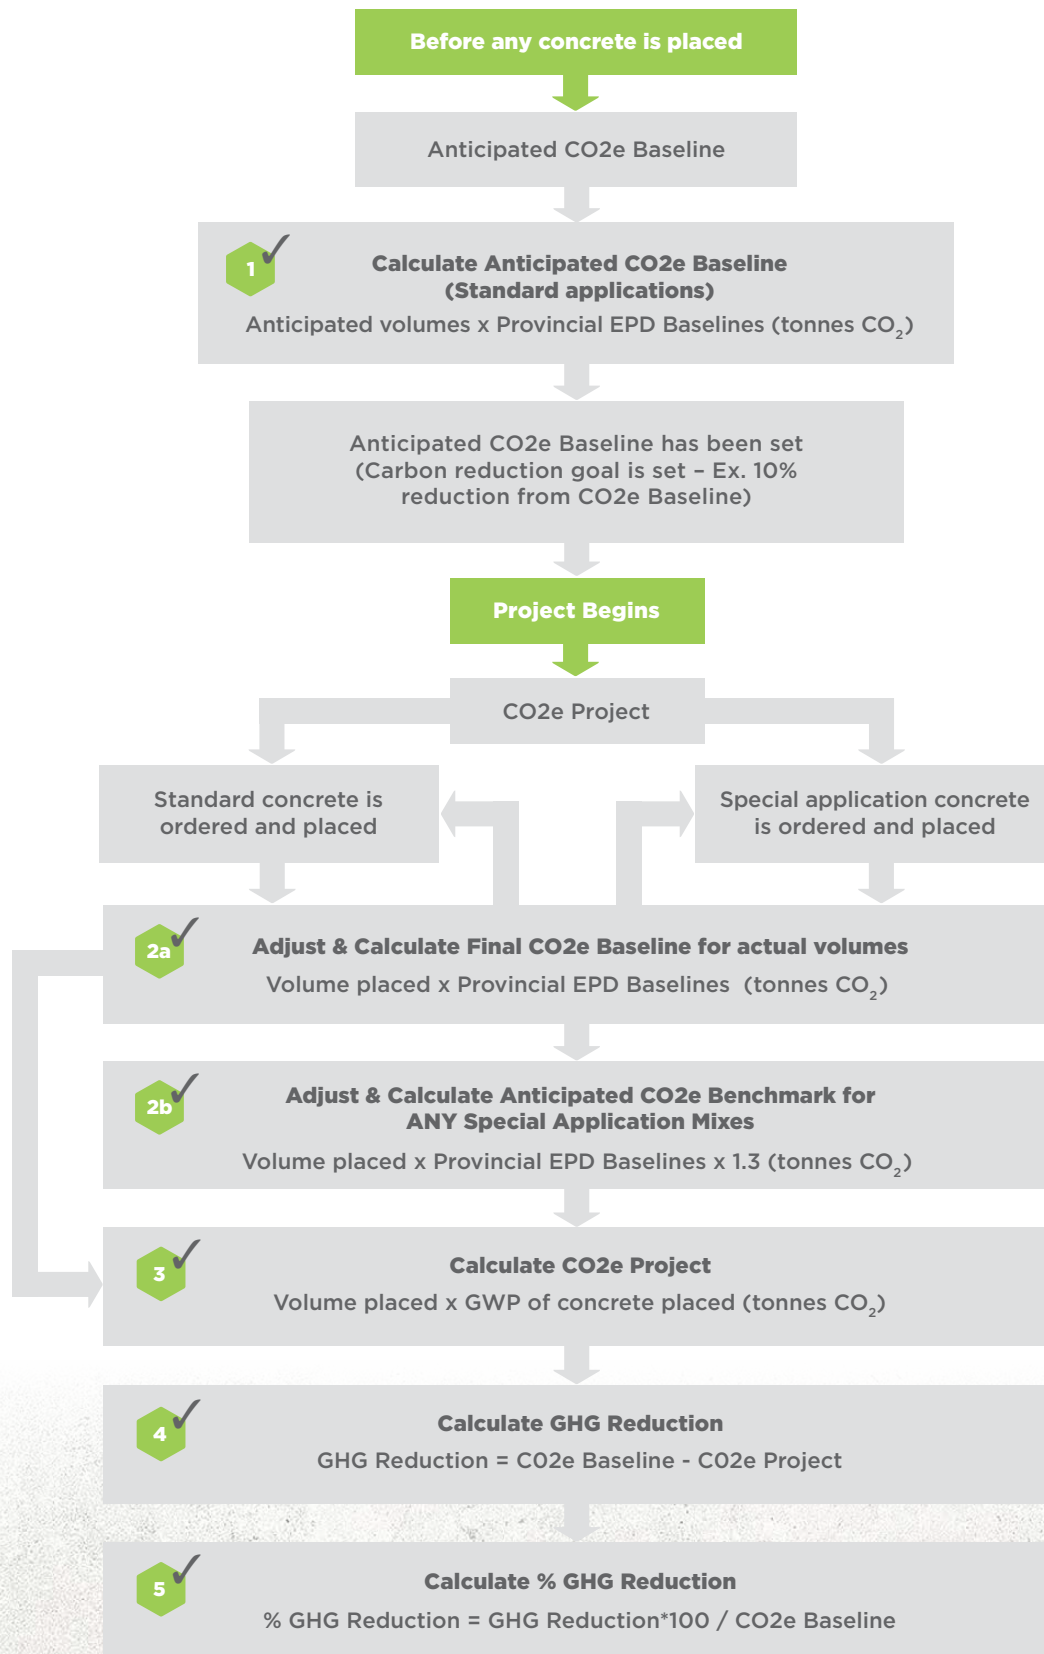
Before any concrete is placed

Anticipated CO2e Baseline

1

Calculate Anticipated CO2e Baseline (Standard applications)

Anticipated volumes x Provincial EPD Baselines (tonnes $CO_2$)

Anticipated CO2e Baseline has been set (Carbon reduction goal is set – Ex. 10% reduction from CO2e Baseline)

Project Begins

CO2e Project

Standard concrete is ordered and placed

Special application concrete is ordered and placed

2a

Adjust & Calculate Final CO2e Baseline for actual volumes

Volume placed x Provincial EPD Baselines (tonnes $CO_2$)

2b

Adjust & Calculate Anticipated CO2e Benchmark for ANY Special Application Mixes

Volume placed x Provincial EPD Baselines x 1.3 (tonnes $CO_2$)

3

Calculate CO2e Project

Volume placed x GWP of concrete placed (tonnes $CO_2$)

4

Calculate GHG Reduction

GHG Reduction = C02e Baseline - C02e Project

5

Calculate % GHG Reduction

% GHG Reduction = GHG Reduction*100 / CO2e Baseline